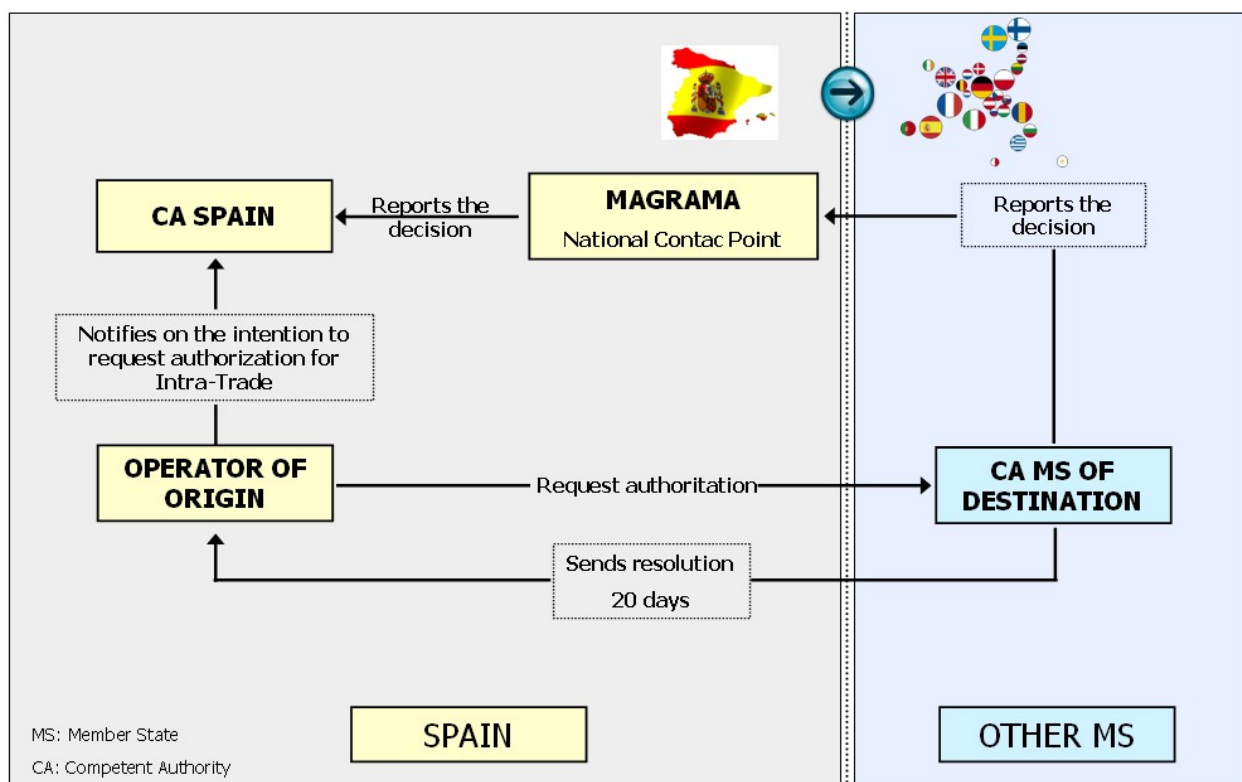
MAGRAMA
National Contac Point

Reports the decision

CA SPAIN

Reports the decision

Notifies on the intention to request authorization for Intra-Trade

OPERATOR OF ORIGIN

Request authoritation

CA MS OF DESTINATION

Sends resolution
20 days

MS: Member State
CA: Competent Authority

SPAIN

OTHER MS